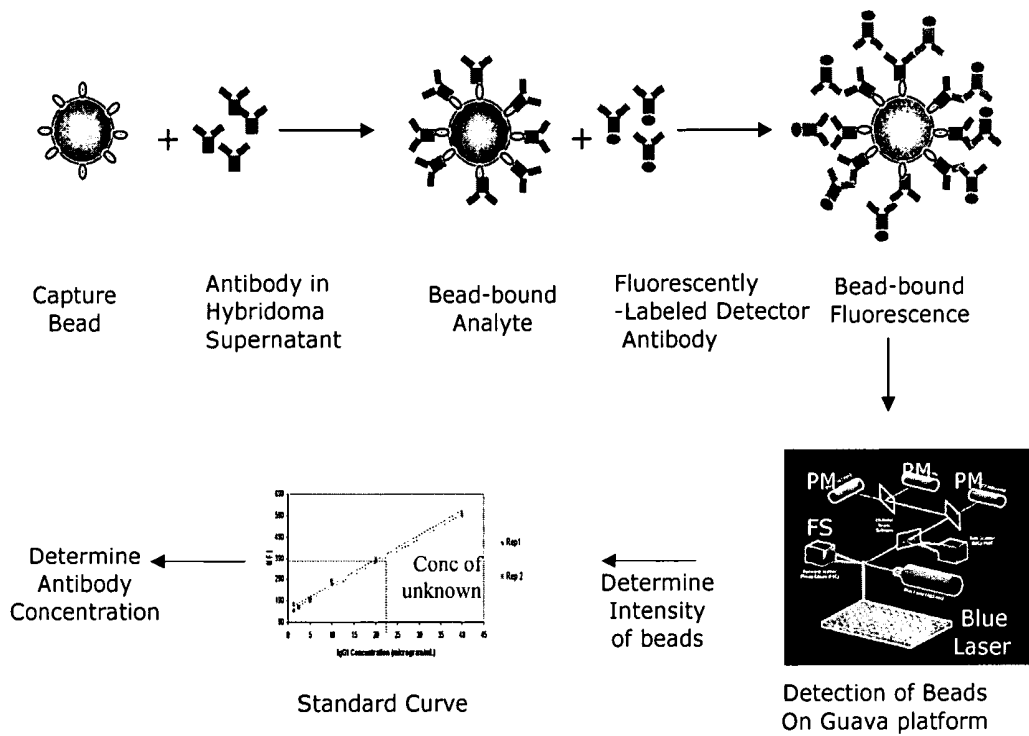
+

+

Capture Bead

Antibody in Hybridoma Supernatant

Bead-bound Analyte

Fluorescently -Labeled Detector Antibody

Bead-bound Fluorescence

600
500
400
300
200
100
0

MFI

0 5 10 15 20 25 30 35 40 45

IgG Concentration (micrograms/mL)

Rep1
Rep2

Conc of unknown

Determine Antibody Concentration

Determine Intensity of beads

PM
PM
PM
FS
Blue Laser

Standard Curve

Detection of Beads On Guava platform